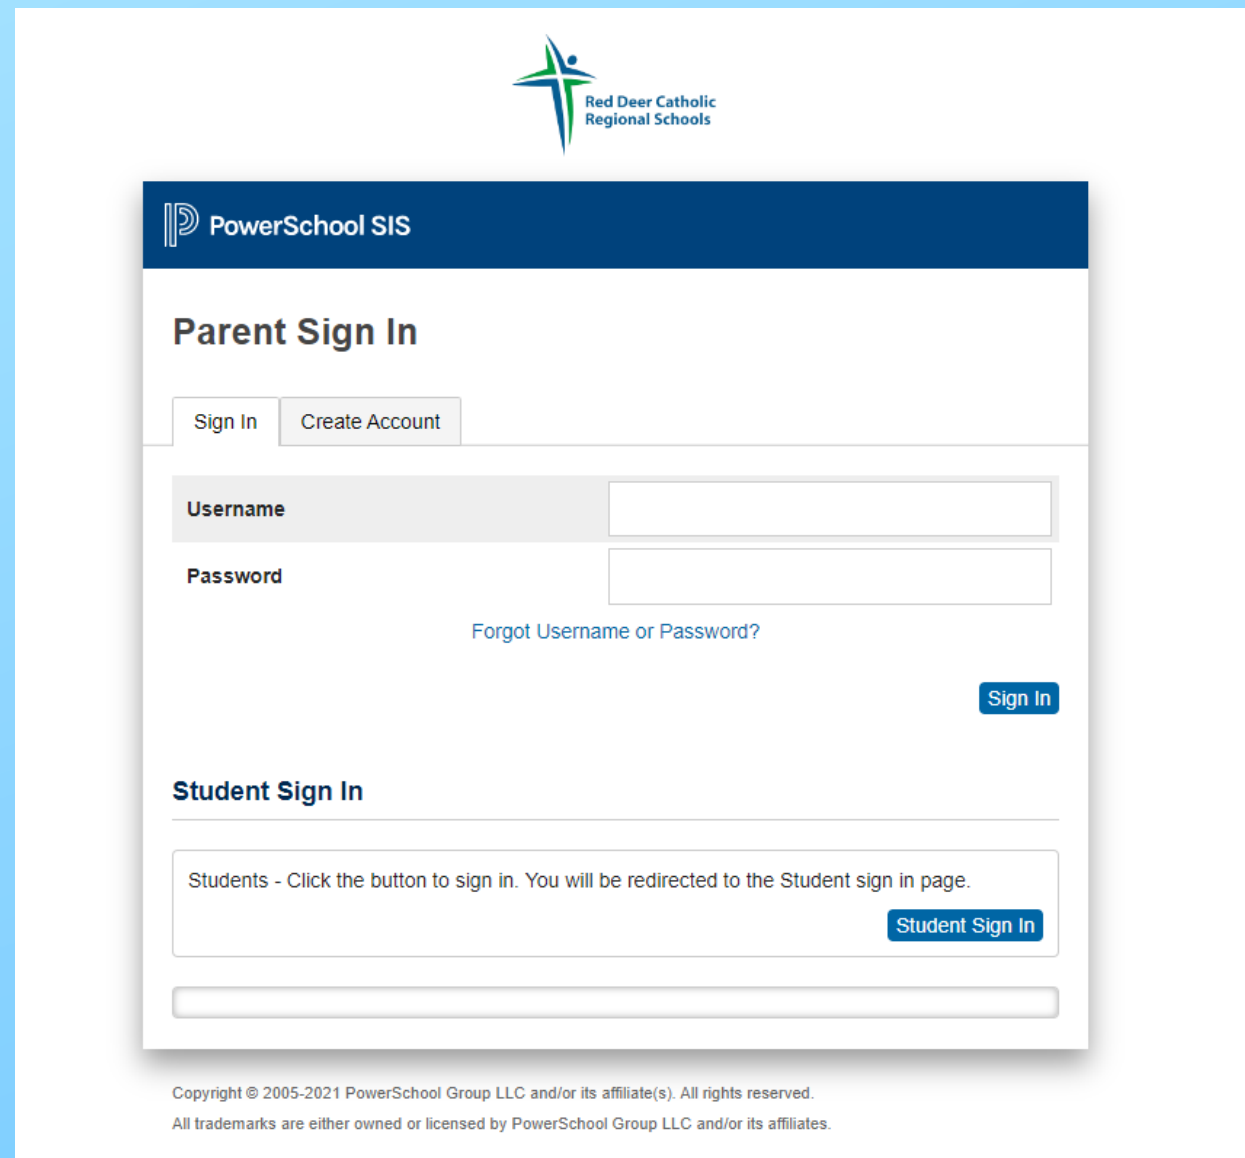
Red Deer Catholic Regional Schools

PowerSchool SIS

Parent Sign In

Sign In | Create Account

Username

Password

Forgot Username or Password?

Sign In

Student Sign In

Students - Click the button to sign in. You will be redirected to the Student sign in page.

Student Sign In

Copyright © 2005-2021 PowerSchool Group LLC and/or its affiliate(s). All rights reserved.

All trademarks are either owned or licensed by PowerSchool Group LLC and/or its affiliates.